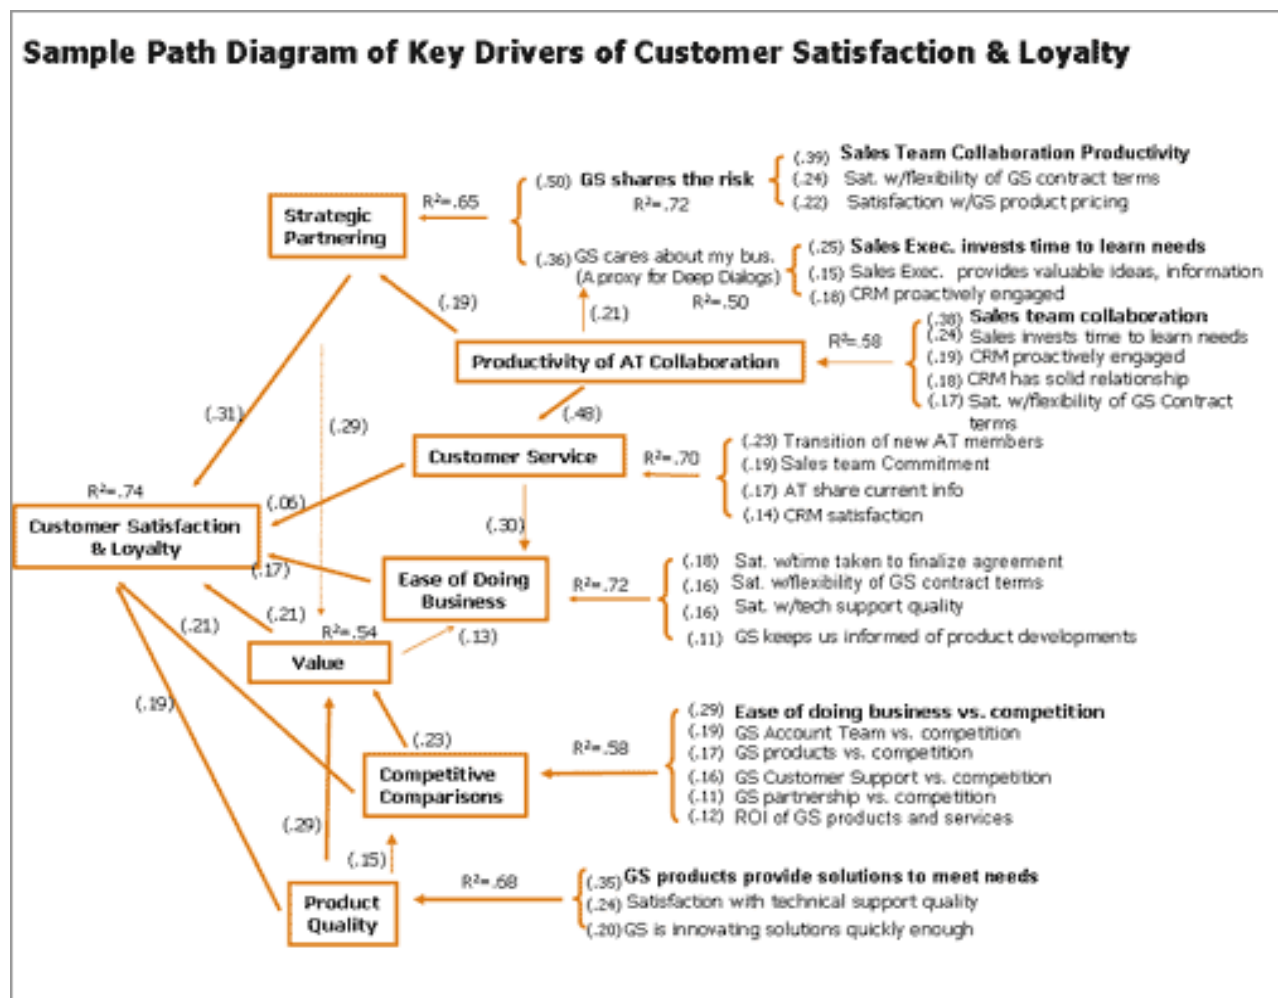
Sample Path Diagram of Key Drivers of Customer Satisfaction & Loyalty

Strategic Partnering

R²=.65

(.50) GS shares the risk
R²=.72

(.39) Sales Team Collaboration Productivity
(.24) Sat. w/flexibility of GS contract terms
(.22) Satisfaction w/GS product pricing

(.36) GS cares about my bus. (A proxy for Deep Dialogs)
R²=.50

(.25) Sales Exec. invests time to learn needs
(.15) Sales Exec. provides valuable ideas, information
(.18) CRM proactively engaged

(.19)

(.21)

Productivity of AT Collaboration

R²=.58

(.38) Sales team collaboration
(.24) Sales invests time to learn needs
(.19) CRM proactively engaged
(.18) CRM has solid relationship
(.17) Sat. w/flexibility of GS Contract terms

(.31)

(.29)

(.48)

Customer Service

R²=.70

(.23) Transition of new AT members
(.19) Sales team Commitment
(.17) AT share current info
(.14) CRM satisfaction

R²=.74

Customer Satisfaction & Loyalty

(.06)

(.30)

(.17)

Ease of Doing Business

R²=.72

(.18) Sat. w/time taken to finalize agreement
(.16) Sat. w/flexibility of GS contract terms
(.16) Sat. w/tech support quality
(.11) GS keeps us informed of product developments

(.21)

(.21)

R²=.54

(.13)

Value

(.19)

(.23)

Competitive Comparisons

R²=.58

(.29) Ease of doing business vs. competition
(.19) GS Account Team vs. competition
(.17) GS products vs. competition
(.16) GS Customer Support vs. competition
(.11) GS partnership vs. competition
(.12) ROI of GS products and services

(.29)

(.15)

Product Quality

R²=.68

(.35) GS products provide solutions to meet needs
(.24) Satisfaction with technical support quality
(.20) GS is innovating solutions quickly enough